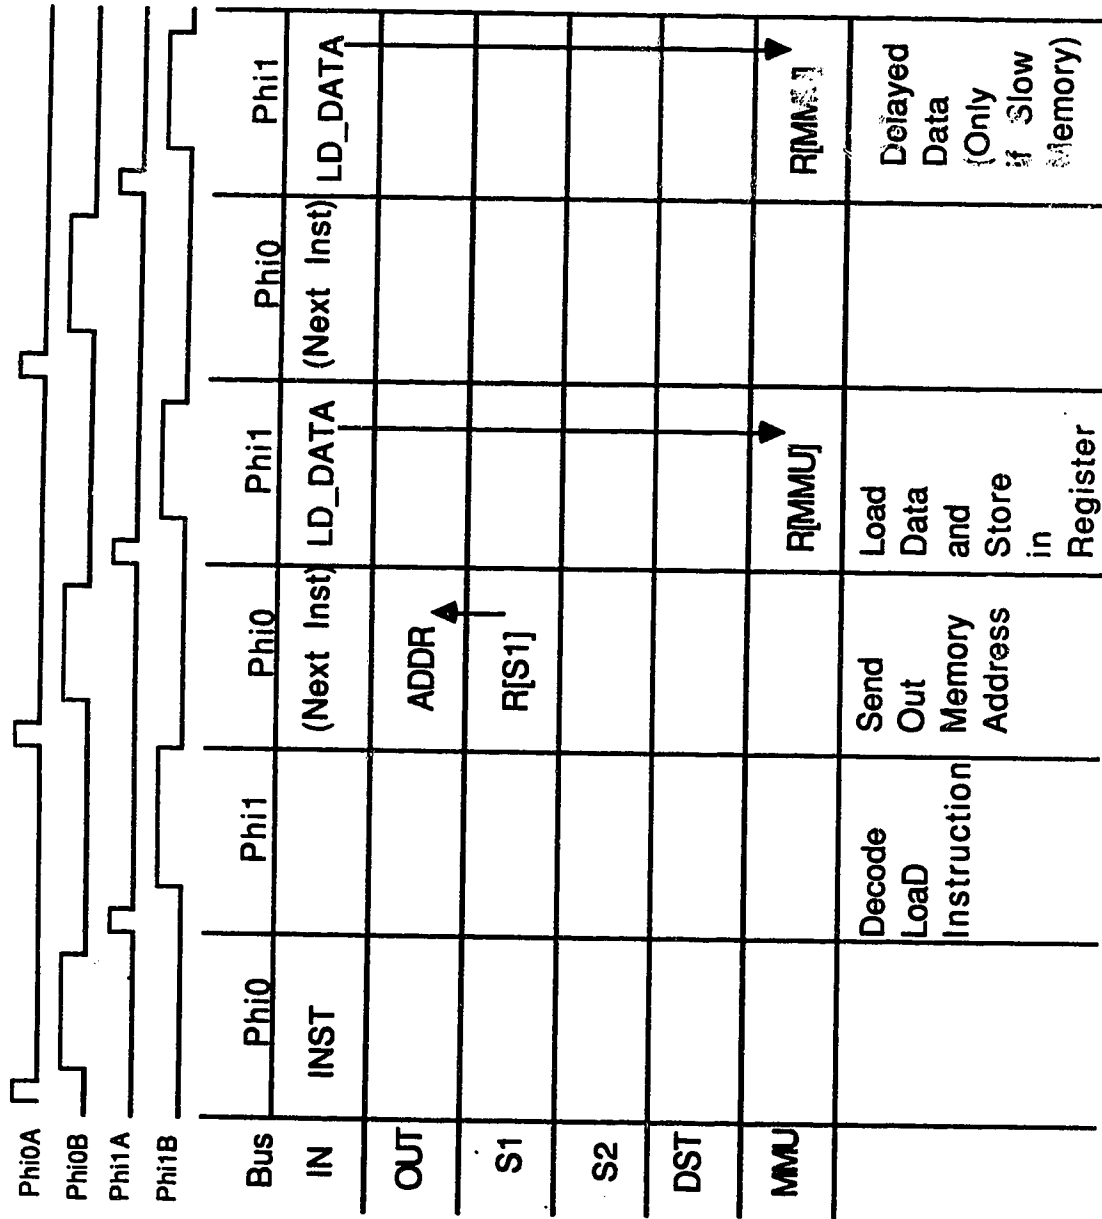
Phi0A
Phi0B
Phi1A
Phi1B

| Bus | Phi0 | Phi1 | Phi0 | Phi1 | Phi0 | Phi1 |
|---|---|---|---|---|---|---|
| IN | INST | | (Next Inst) | LD_DATA | (Next Inst) | LD_DATA |
| OUT | | | ADDR | | | |
| S1 | | | R[S1] | | | |
| S2 | | | | | | |
| DST | | | | | | |
| MMU | | | | R[MMU] | | R[MMU] |
| | | Decode LoaD Instruction | Send Out Memory Address | Load Data and Store in Register | | Delayed Data (Only if Slow Memory) |